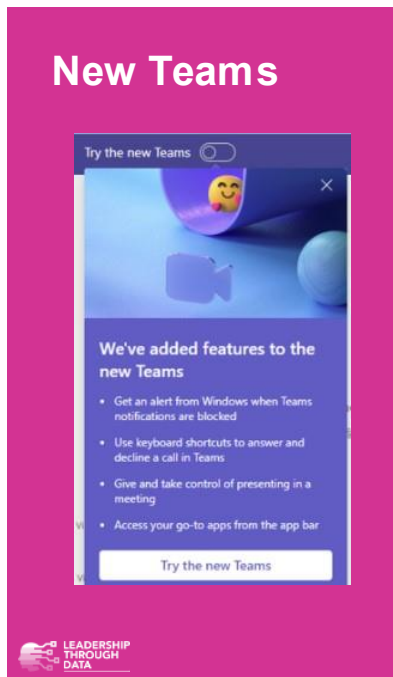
New Teams

Try the new Teams

We've added features to the new Teams

- Get an alert from Windows when Teams notifications are blocked
- Use keyboard shortcuts to answer and decline a call in Teams
- Give and take control of presenting in a meeting
- Access your go-to apps from the app bar

Try the new Teams

LEADERSHIP THROUGH DATA